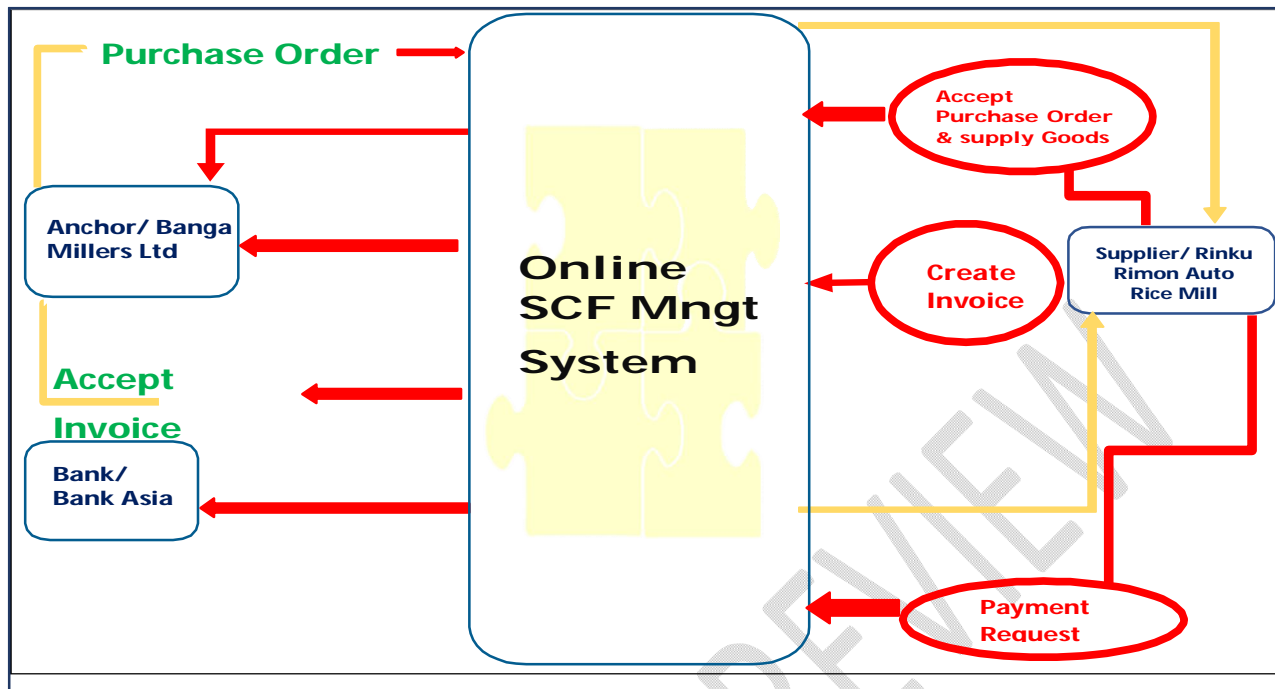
Purchase Order

Accept Purchase Order & supply Goods

Anchor/ Banga Millers Ltd

Online SCF Mngt System

Create Invoice

Supplier/ Rinku Rimon Auto Rice Mill

Accept Invoice

Bank/ Bank Asia

Payment Request

PREVIEW